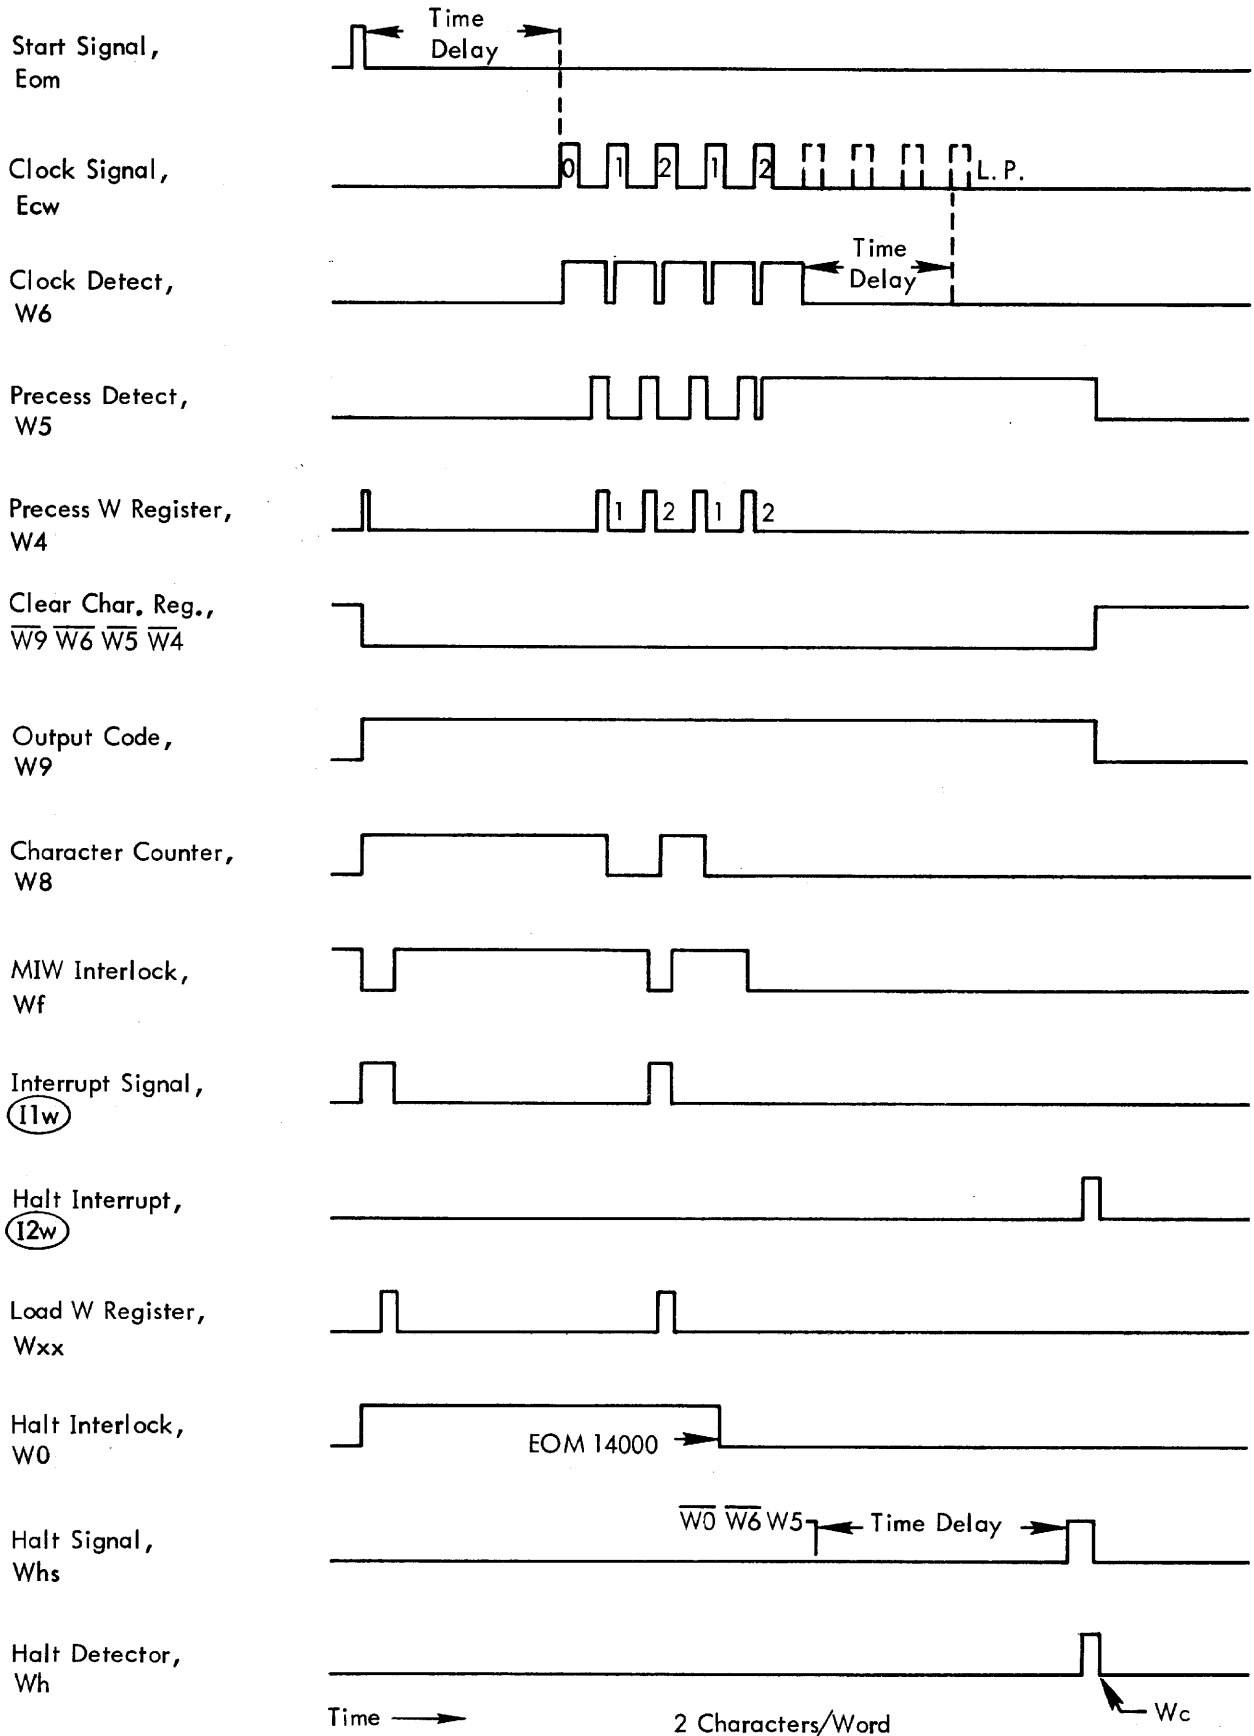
Start Signal, Eom

Time Delay

Clock Signal, Ecw

0 1 2 1 2 L. P.

Clock Detect, W6

Time Delay

Precess Detect, W5

Precess W Register, W4

1 2 1 2

Clear Char. Reg., $\overline{W9}$ $\overline{W6}$ $\overline{W5}$ $\overline{W4}$

Output Code, W9

Character Counter, W8

MIW Interlock, Wf

Interrupt Signal, I1w

Halt Interrupt, I2w

Load W Register, Wxx

Halt Interlock, W0

EOM 14000

Halt Signal, Whs

$\overline{W0}$ $\overline{W6}$ W5 Time Delay

Halt Detector, Wh

Wc

Time

2 Characters/Word